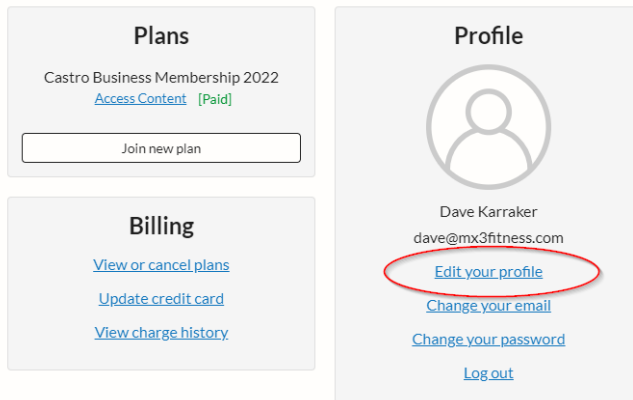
Plans

Castro Business Membership 2022
Access Content [Paid]

Join new plan

Billing

View or cancel plans

Update credit card

View charge history

Profile

Dave Karraker
dave@mx3fitness.com

Edit your profile

Change your email

Change your password

Log out